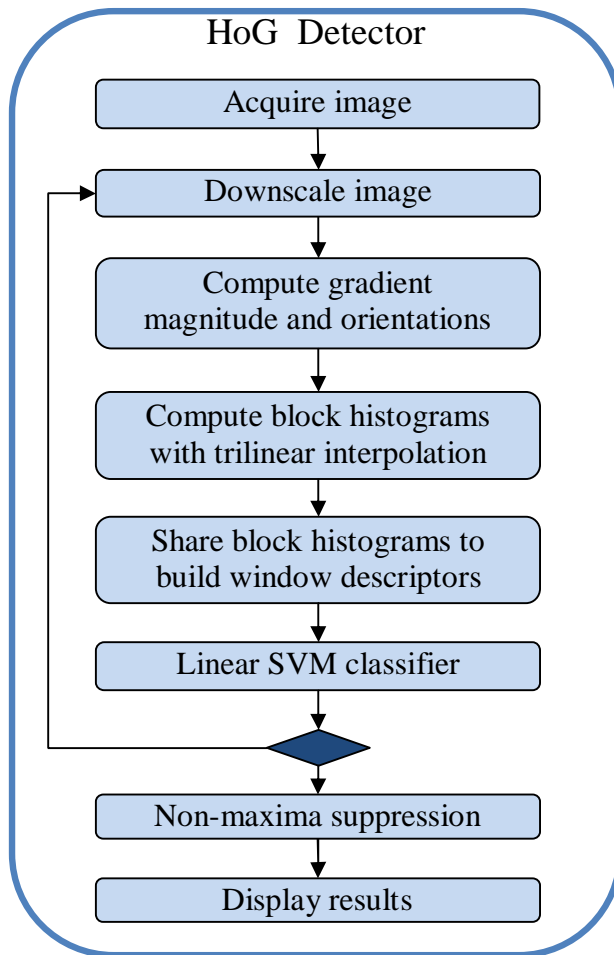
HoG Detector

Acquire image

Downscale image

Compute gradient magnitude and orientations

Compute block histograms with trilinear interpolation

Share block histograms to build window descriptors

Linear SVM classifier

Non-maxima suppression

Display results